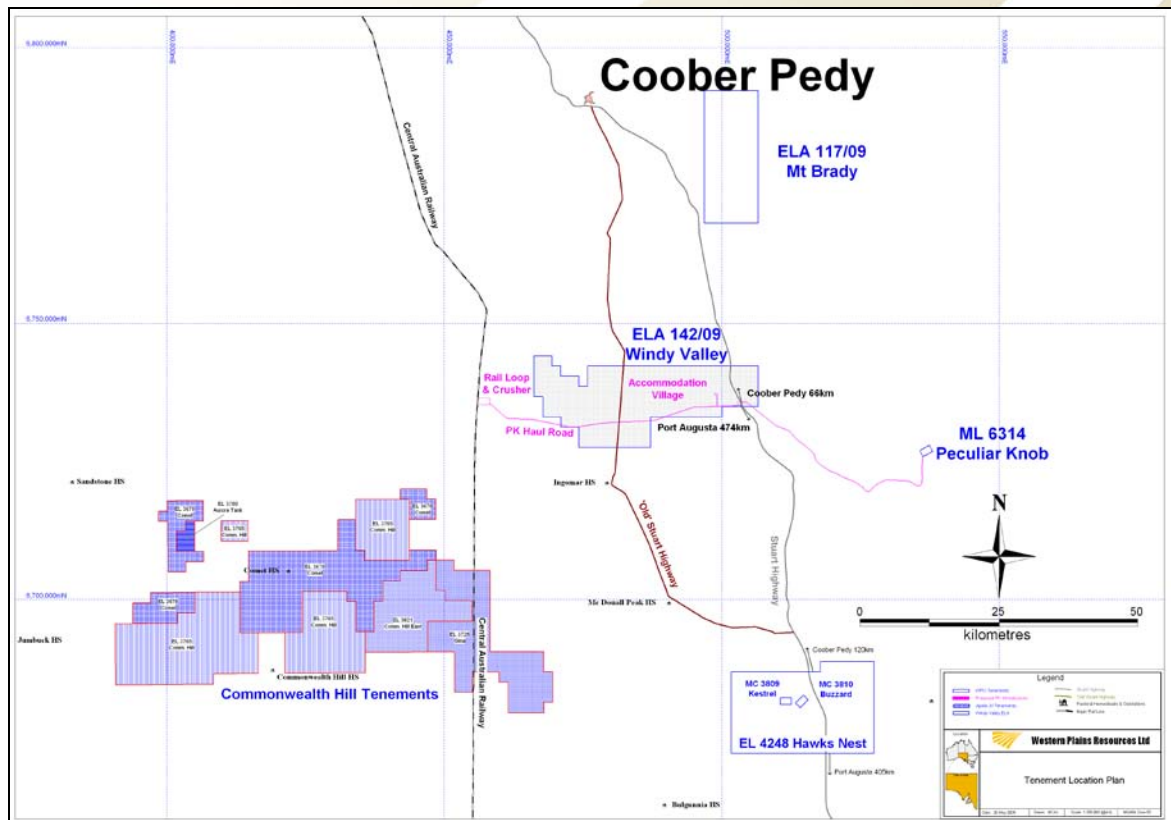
Coober Pedy

6,800,000mN

400,000mE

450,000mE

500,000mE

550,000mE

Central Australian Railway

ELA 117/09
Mt Brady

6,750,000mN

ELA 142/09
Windy Valley

Rail Loop & Crusher

Accommodation Village

Coober Pedy 66km

PK Haul Road

Port Augusta 474km

ML 6314
Peculiar Knob

Sandstone HS

Ingomar HS

"Old" Stuart Highway

Stuart Highway

N

EL 3670 Comet

EL 3789 Aurora Tank

EL 3705 Comm. Hill

EL 3670 Comet

EL 3705 Comm. Hill

Comet HS

EL 3670 Comet

6,700,000mN

EL 3670 Comet

Mc Donall Peak HS

0

25

50

kilometres

Jumbuck HS

EL 3705 Comm. Hill

EL 3705 Comm. Hill

EL 3601 Comm. Hill East

EL 3725 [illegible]

Central Australian Railway

Coober Pedy 120km

Commonwealth Hill HS

Commonwealth Hill Tenements

MC 3809
Kestrel

MC 3810
Buzzard

EL 4248 Hawks Nest

Port Augusta 405km

Bulgunnia HS

Legend

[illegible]

Western Plains Resources Ltd

Tenement Location Plan

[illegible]